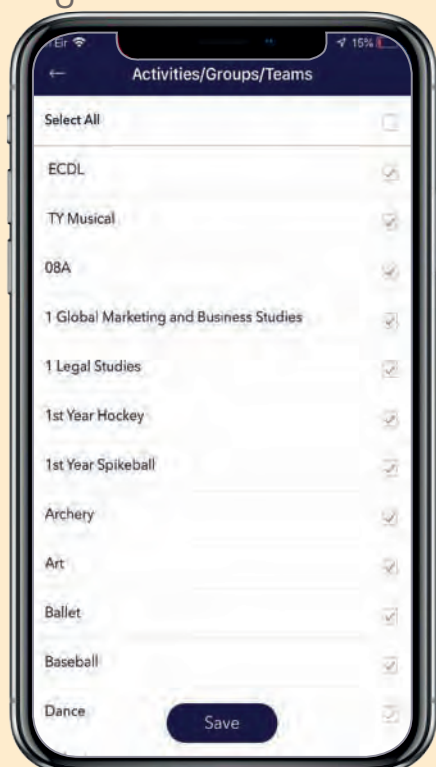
Eir
15%
←
Activities/Groups/Teams

Select All

ECDL

TY Musical

08A

1 Global Marketing and Business Studies

1 Legal Studies

1st Year Hockey

1st Year Spikeball

Archery

Art

Ballet

Baseball

Dance

Save